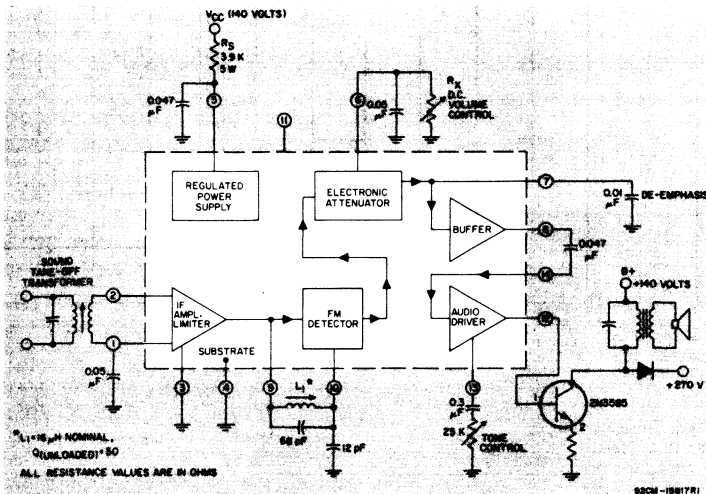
$V_{CC}$ (140 VOLTS)

$R_S$
3.9 K
5 W

0.047 μF

5

11

6

0.05 μF

$R_X$
D.C. VOLUME CONTROL

REGULATED POWER SUPPLY

ELECTRONIC ATTENUATOR

7

0.01 μF

DE-EMPHASIS

BUFFER

8

0.047 μF

14

SOUND TAKE-OFF TRANSFORMER

2

IF AMPL. LIMITER

FM DETECTOR

AUDIO DRIVER

12

B+
+140 VOLTS

1

0.05 μF

SUBSTRATE

+270 V

3

4

9

$L_1$*

10

13

0.3 μF

25 K

TONE CONTROL

1

2N3585

2

68 pF

12 pF

*$L_1$=15 μH NOMINAL, $Q_{(UNLOADED)}$=50

ALL RESISTANCE VALUES ARE IN OHMS

92CM-15617R1